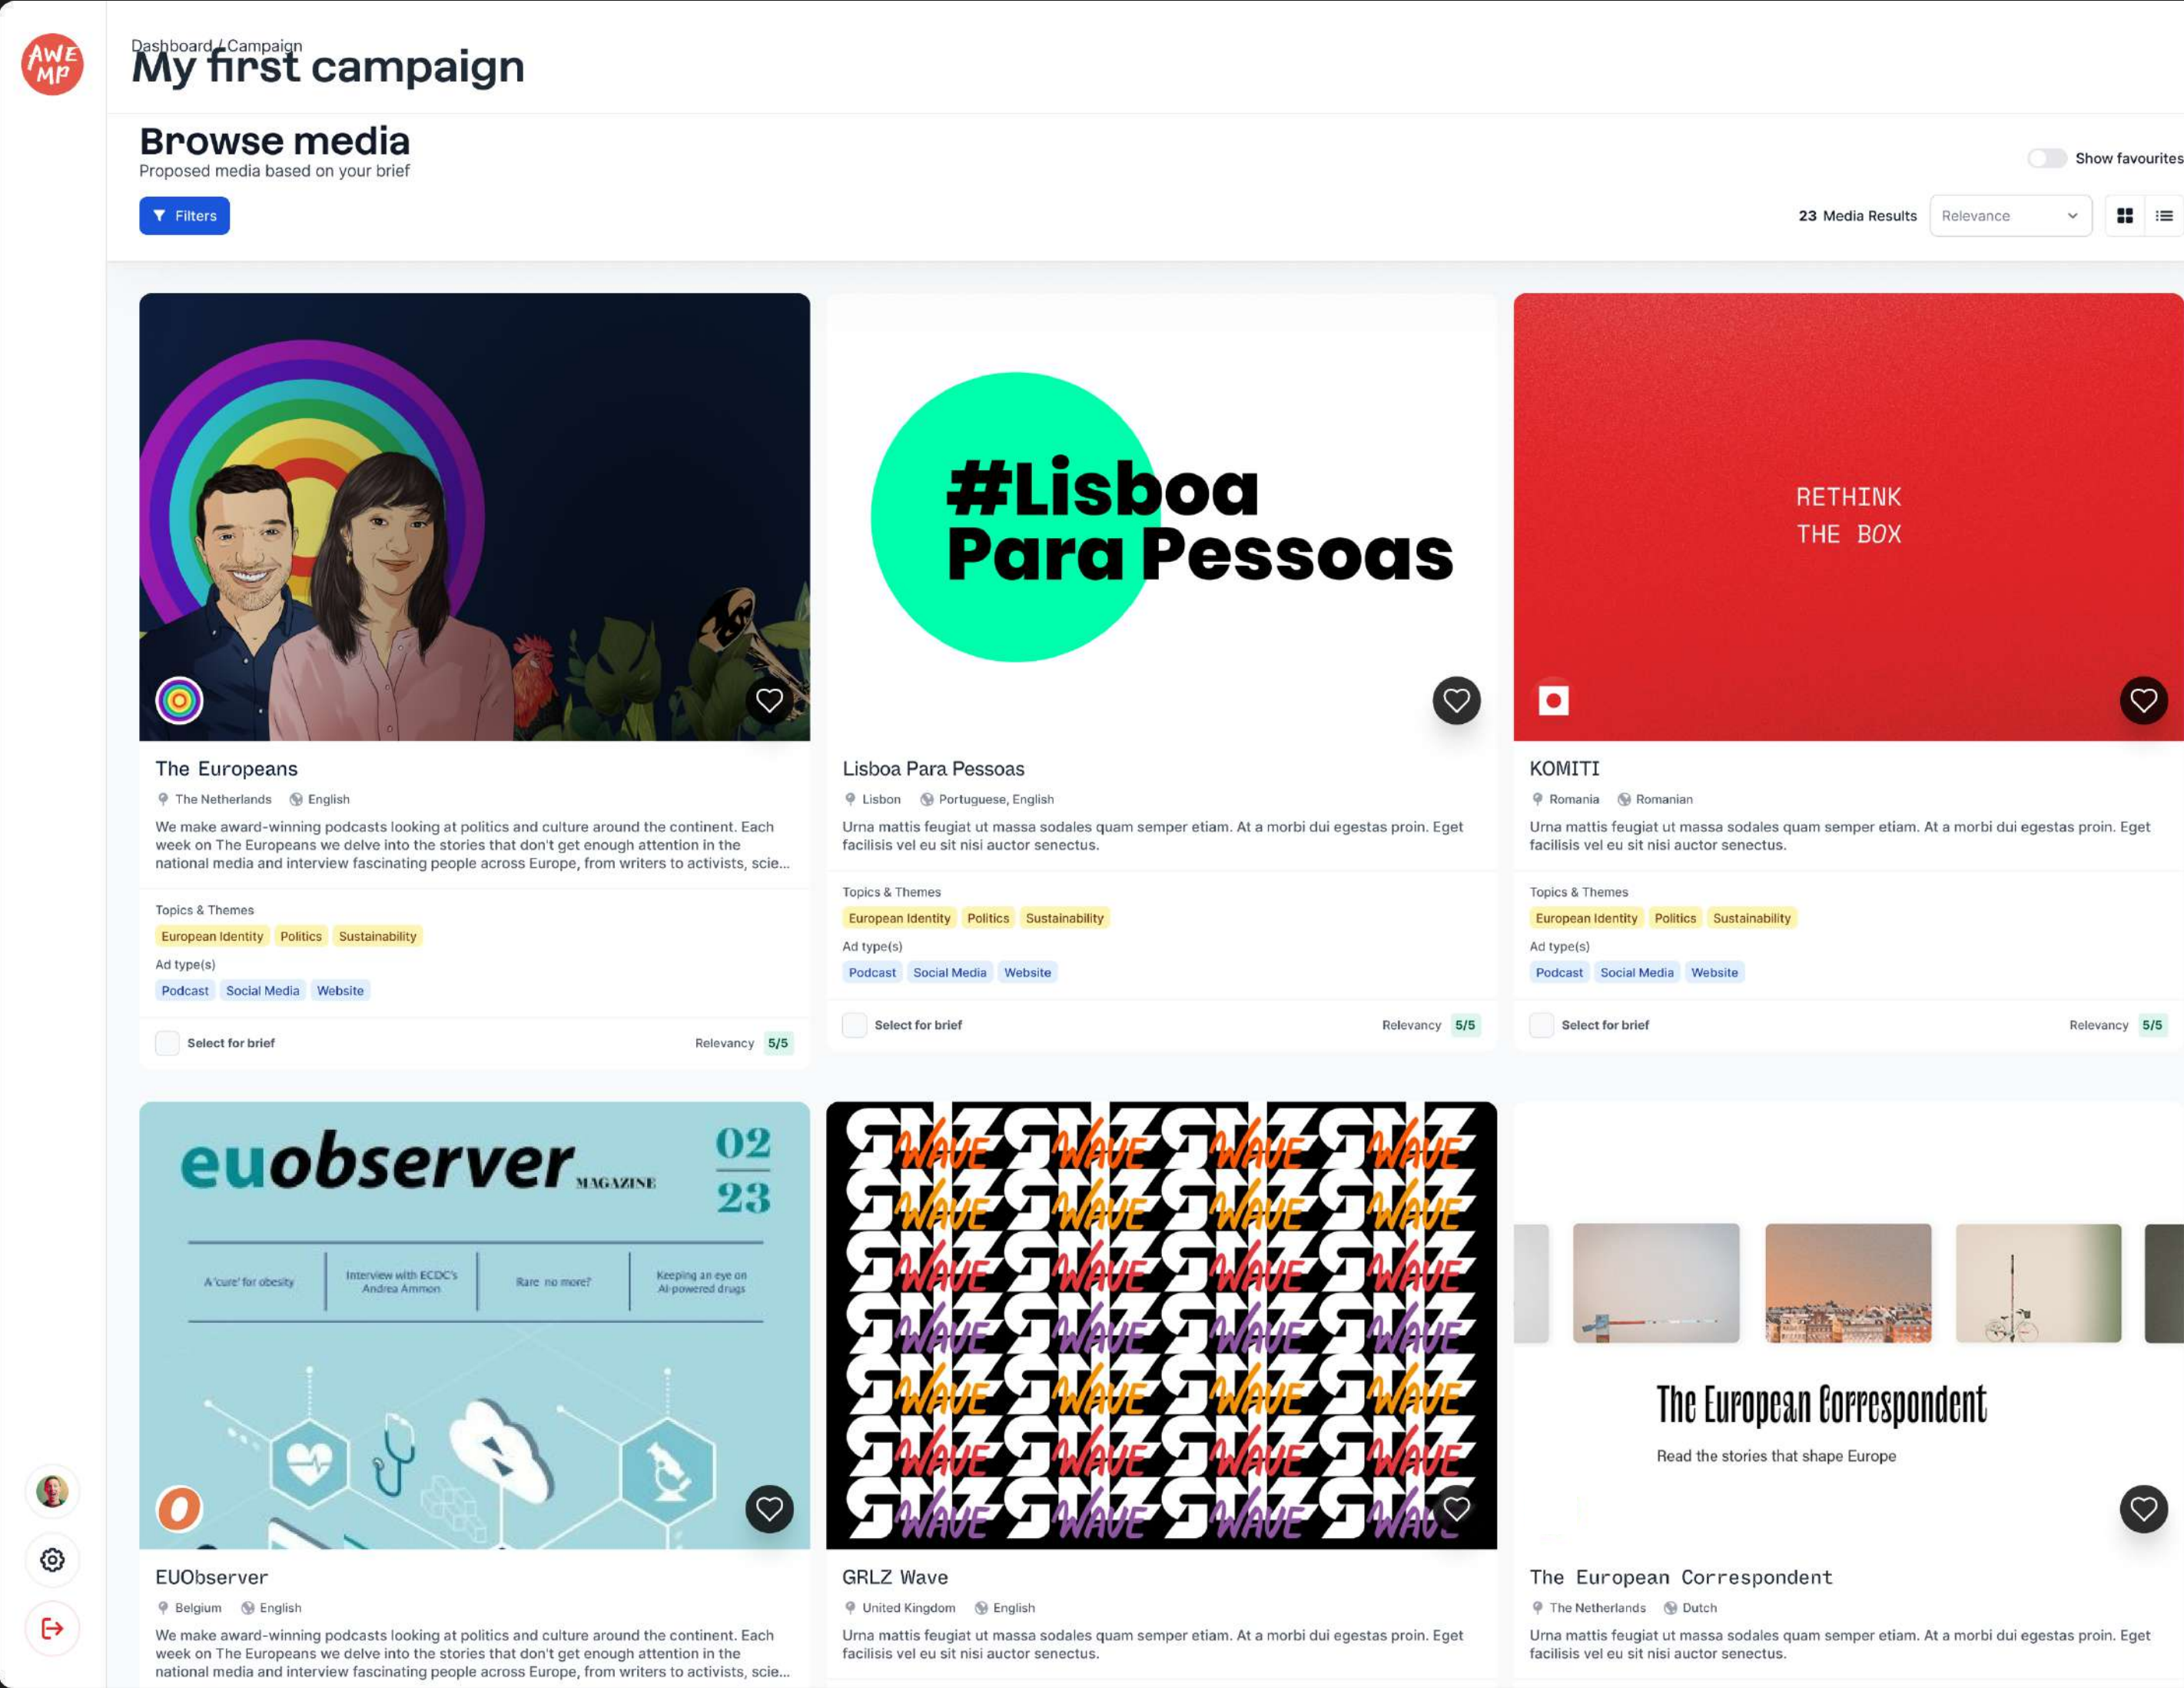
AWE MP

Dashboard / Campaign
My first campaign

Browse media
Proposed media based on your brief

Show favourites

Filters

23 Media Results Relevance

#Lisboa Para Pessoas

RETHINK THE BOX

The Europeans
The Netherlands English
We make award-winning podcasts looking at politics and culture around the continent. Each week on The Europeans we delve into the stories that don't get enough attention in the national media and interview fascinating people across Europe, from writers to activists, scie...

Topics & Themes
European Identity Politics Sustainability
Ad type(s)
Podcast Social Media Website

Select for brief Relevancy 5/5

Lisboa Para Pessoas
Lisbon Portuguese, English
Urna mattis feugiat ut massa sodales quam semper etiam. At a morbi dui egestas proin. Eget facilisis vel eu sit nisi auctor senectus.

Topics & Themes
European Identity Politics Sustainability
Ad type(s)
Podcast Social Media Website

Select for brief Relevancy 5/5

KOMITI
Romania Romanian
Urna mattis feugiat ut massa sodales quam semper etiam. At a morbi dui egestas proin. Eget facilisis vel eu sit nisi auctor senectus.

Topics & Themes
European Identity Politics Sustainability
Ad type(s)
Podcast Social Media Website

Select for brief Relevancy 5/5

euobserver MAGAZINE 02 23
A 'cure' for obesity | Interview with ECDC's Andrea Ammon | Rare no more? | Keeping an eye on AI-powered drugs

WAVE

The European Correspondent
Read the stories that shape Europe

EUObserver
Belgium English
We make award-winning podcasts looking at politics and culture around the continent. Each week on The Europeans we delve into the stories that don't get enough attention in the national media and interview fascinating people across Europe, from writers to activists, scie...

GRLZ Wave
United Kingdom English
Urna mattis feugiat ut massa sodales quam semper etiam. At a morbi dui egestas proin. Eget facilisis vel eu sit nisi auctor senectus.

The European Correspondent
The Netherlands Dutch
Urna mattis feugiat ut massa sodales quam semper etiam. At a morbi dui egestas proin. Eget facilisis vel eu sit nisi auctor senectus.